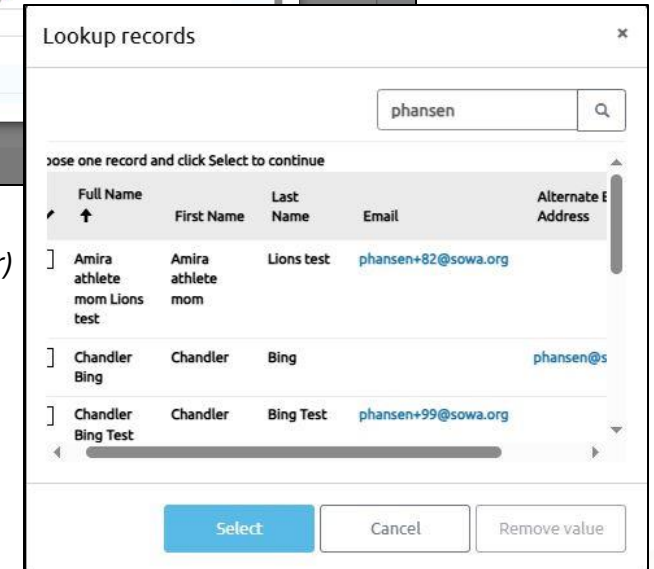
Lookup records

×

phansen

ose one record and click Select to continue

| | Full Name ↑ | First Name | Last Name | Email | Alternate E Address |
|---|---|---|---|---|---|
| | Amira athlete mom Lions test | Amira athlete mom | Lions test | phansen+82@sowa.org | |
| | Chandler Bing | Chandler | Bing | | phansen@s |
| | Chandler Bing Test | Chandler | Bing Test | phansen+99@sowa.org | |

Select

Cancel

Remove value